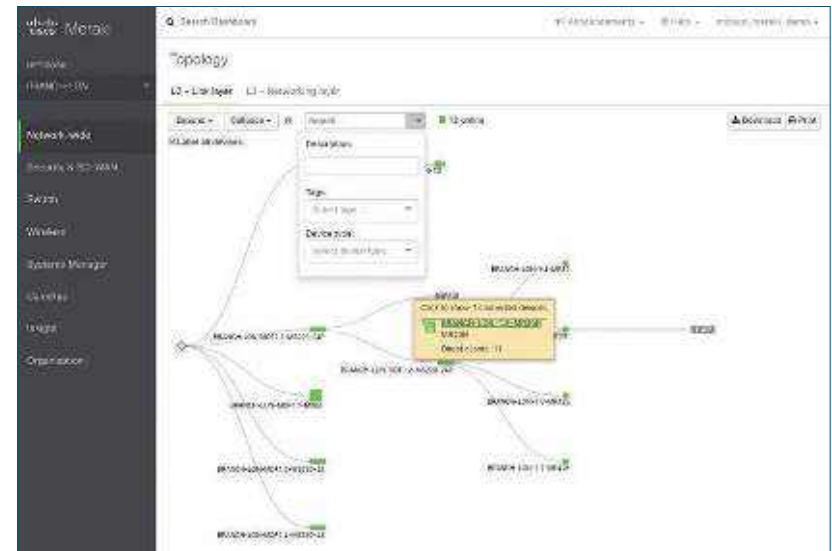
cisco Meraki

NETWORK

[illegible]

Network-wide

Security & SD-WAN

Switch

Wireless

Systems Manager

Cameras

Insight

Organization

Search Dashboard

Announcements

Help

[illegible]

Topology

L2 - Link layer

L3 - Networking layer

Expand

Collapse

Search

12 online

Download

Print

Label all devices

Description

Tags

Select tags

Device type

Select device types

Click to show 11 collapsed devices

Device count: 11

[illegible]